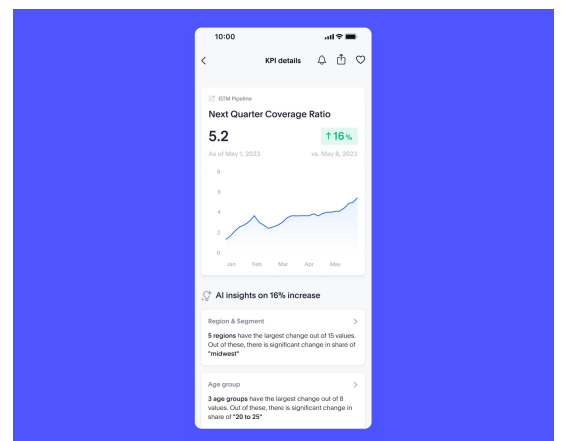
10:00

KPI details

GTM Pipeline

Next Quarter Coverage Ratio

5.2

↑16 %

As of May 1, 2023

vs. May 8, 2023

8
6
4
2
0

Jan Feb Mar Apr May

AI insights on 16% increase

Region & Segment

**5 regions** have the largest change out of 15 values. Out of these, there is significant change in share of **"midwest"**

Age group

**3 age groups** have the largest change out of 8 values. Out of these, there is significant change in share of **"20 to 25"**